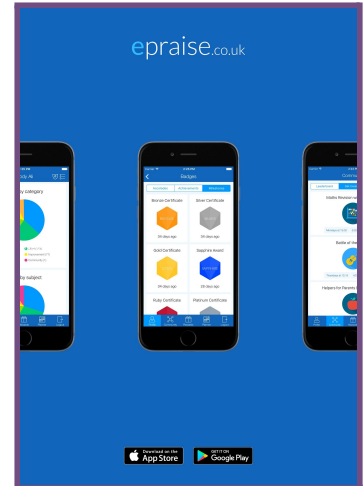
epraise.co.uk

dy Me

by category

by subject

Badges

Bronze Certificate

Silver Certificate

28 days ago

28 days ago

Gold Certificate

Sapphire Award

44 days ago

28 days ago

Ruby Certificate

Platinum Certificate

Media Revision

Battle of the

Helpers for Parents

Download on the App Store

GET IT ON Google Play